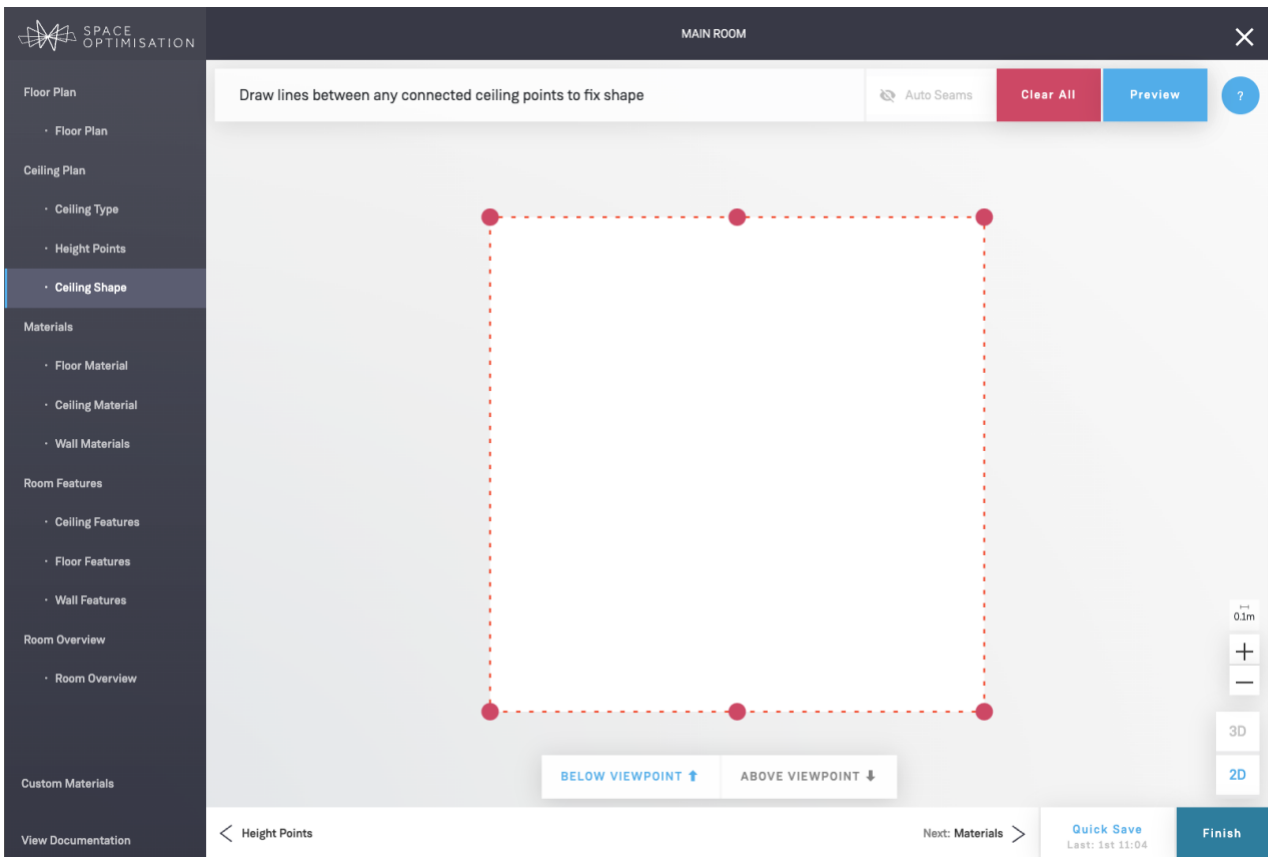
SPACE OPTIMISATION

MAIN ROOM

Floor Plan
· Floor Plan
Ceiling Plan
· Ceiling Type
· Height Points
· Ceiling Shape
Materials
· Floor Material
· Ceiling Material
· Wall Materials
Room Features
· Ceiling Features
· Floor Features
· Wall Features
Room Overview
· Room Overview

Custom Materials

View Documentation

Draw lines between any connected ceiling points to fix shape

Auto Seams

Clear All

Preview

?

0.1m

+

—

3D

2D

BELOW VIEWPOINT

ABOVE VIEWPOINT

Height Points

Next: Materials

Quick Save
Last: 1st 11:04

Finish